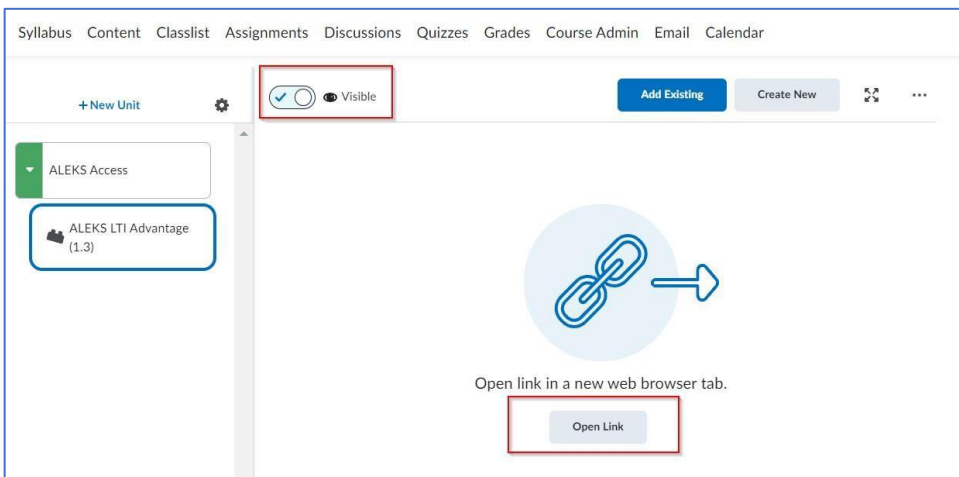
Syllabus Content Classlist Assignments Discussions Quizzes Grades Course Admin Email Calendar

+ New Unit

Visible

Add Existing

Create New

...

ALEKS Access

ALEKS LTI Advantage (1.3)

Open link in a new web browser tab.

Open Link